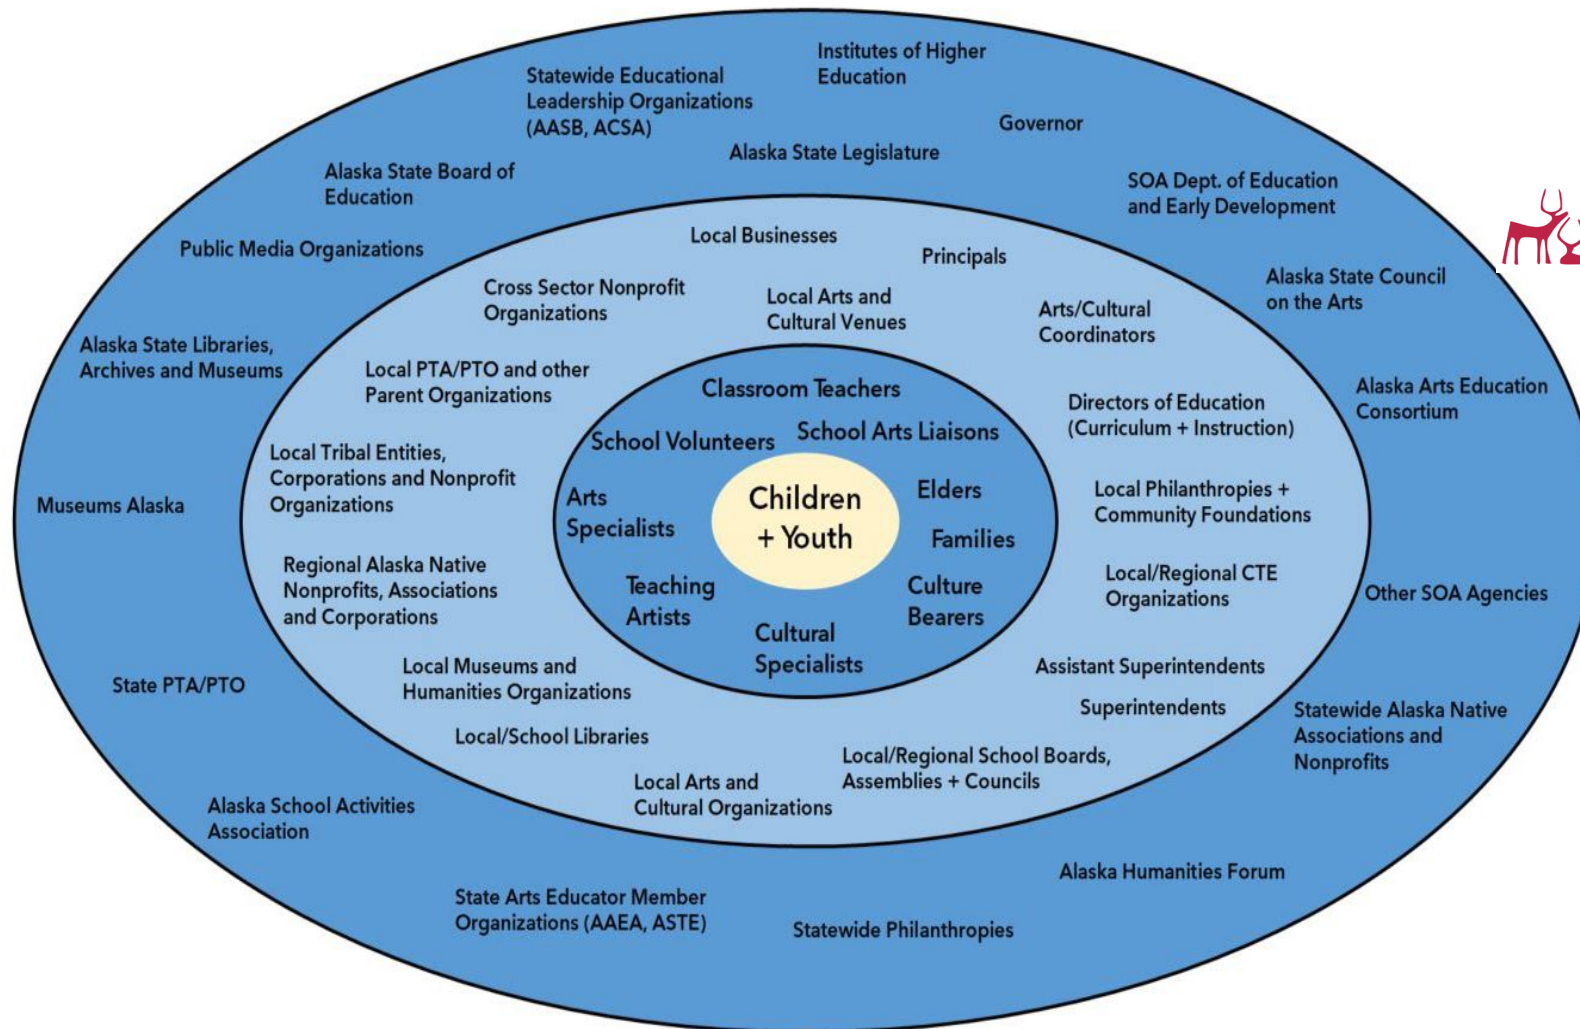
Institutes of Higher Education

Statewide Educational Leadership Organizations (AASB, ACSA)

Governor

Alaska State Legislature

Alaska State Board of Education

SOA Dept. of Education and Early Development

Public Media Organizations

Local Businesses

Principals

Alaska State Council on the Arts

Cross Sector Nonprofit Organizations

Local Arts and Cultural Venues

Arts/Cultural Coordinators

Alaska State Libraries, Archives and Museums

Local PTA/PTO and other Parent Organizations

Alaska Arts Education Consortium

Classroom Teachers

Directors of Education (Curriculum + Instruction)

School Volunteers

School Arts Liaisons

Local Tribal Entities, Corporations and Nonprofit Organizations

Children + Youth

Elders

Museums Alaska

Arts Specialists

Local Philanthropies + Community Foundations

Families

Regional Alaska Native Nonprofits, Associations and Corporations

Teaching Artists

Culture Bearers

Local/Regional CTE Organizations

Other SOA Agencies

Cultural Specialists

State PTA/PTO

Local Museums and Humanities Organizations

Assistant Superintendents

Superintendents

Statewide Alaska Native Associations and Nonprofits

Local/School Libraries

Local/Regional School Boards, Assemblies + Councils

Local Arts and Cultural Organizations

Alaska School Activities Association

Alaska Humanities Forum

State Arts Educator Member Organizations (AAEA, ASTE)

Statewide Philanthropies